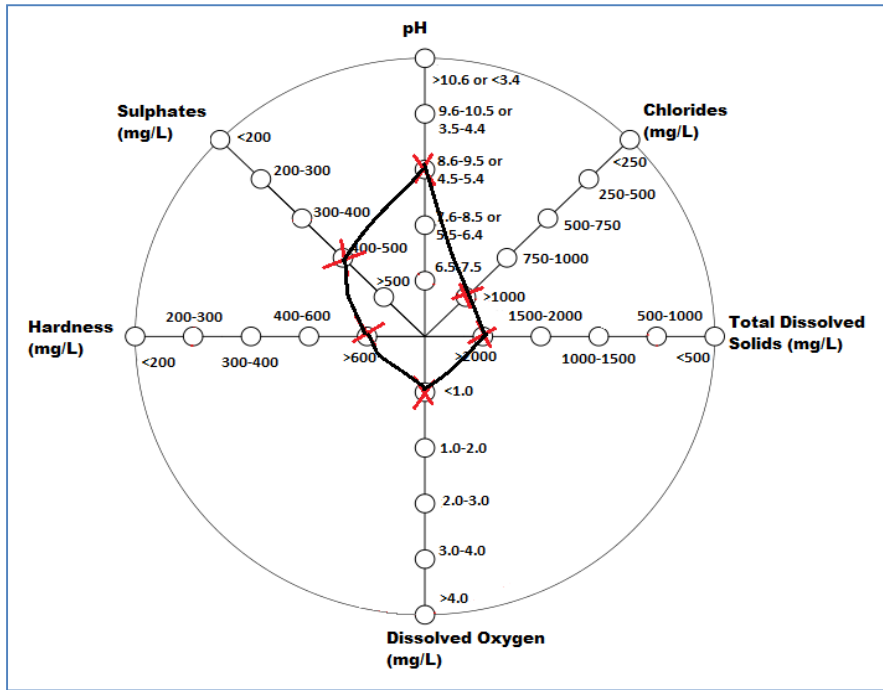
pH

>10.6 or <3.4

9.6-10.5 or 3.5-4.4

8.6-9.5 or 4.5-5.4

7.6-8.5 or 5.5-6.4

6.5-7.5

Sulphates (mg/L)

<200

200-300

300-400

400-500

>500

Chlorides (mg/L)

<250

250-500

500-750

750-1000

>1000

Hardness (mg/L)

<200

200-300

300-400

400-600

>600

Total Dissolved Solids (mg/L)

<500

500-1000

1000-1500

1500-2000

>2000

<1.0

1.0-2.0

2.0-3.0

3.0-4.0

>4.0

Dissolved Oxygen (mg/L)